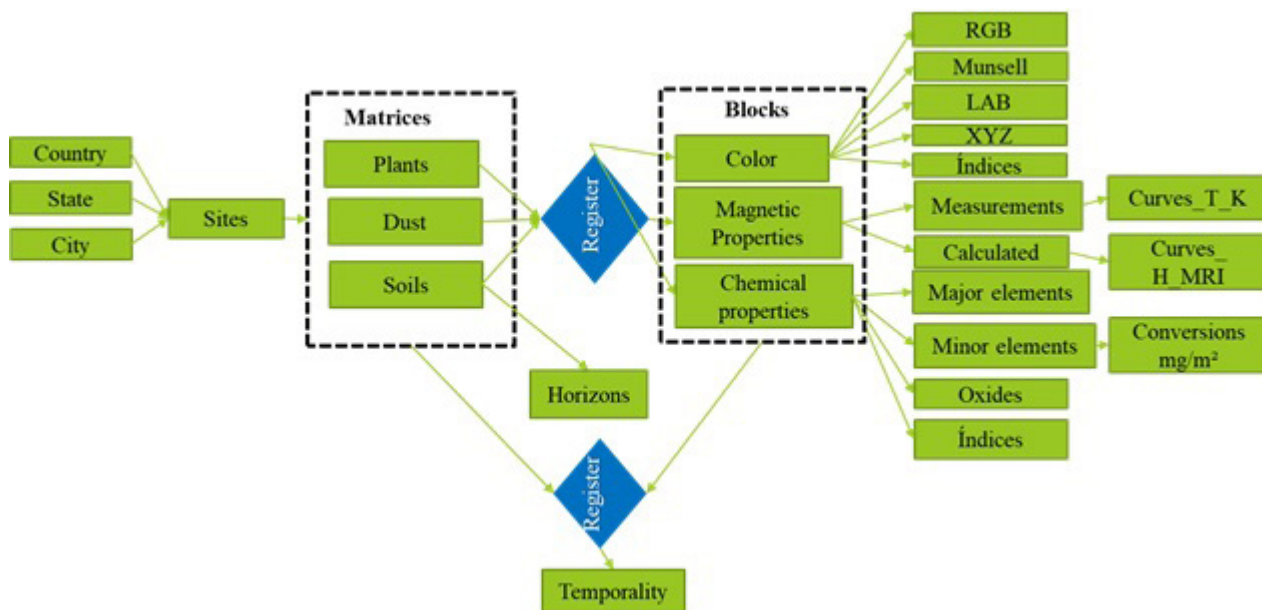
Country
State
City
Sites
Matrices
Plants
Dust
Soils
Horizons
Register
Blocks
Color
Magnetic Properties
Chemical properties
RGB
Munsell
LAB
XYZ
Índices
Measurements
Curves_T_K
Calculated
Curves_ H_MRI
Major elements
Minor elements
Conversions mg/m²
Oxides
Índices
Register
Temporality